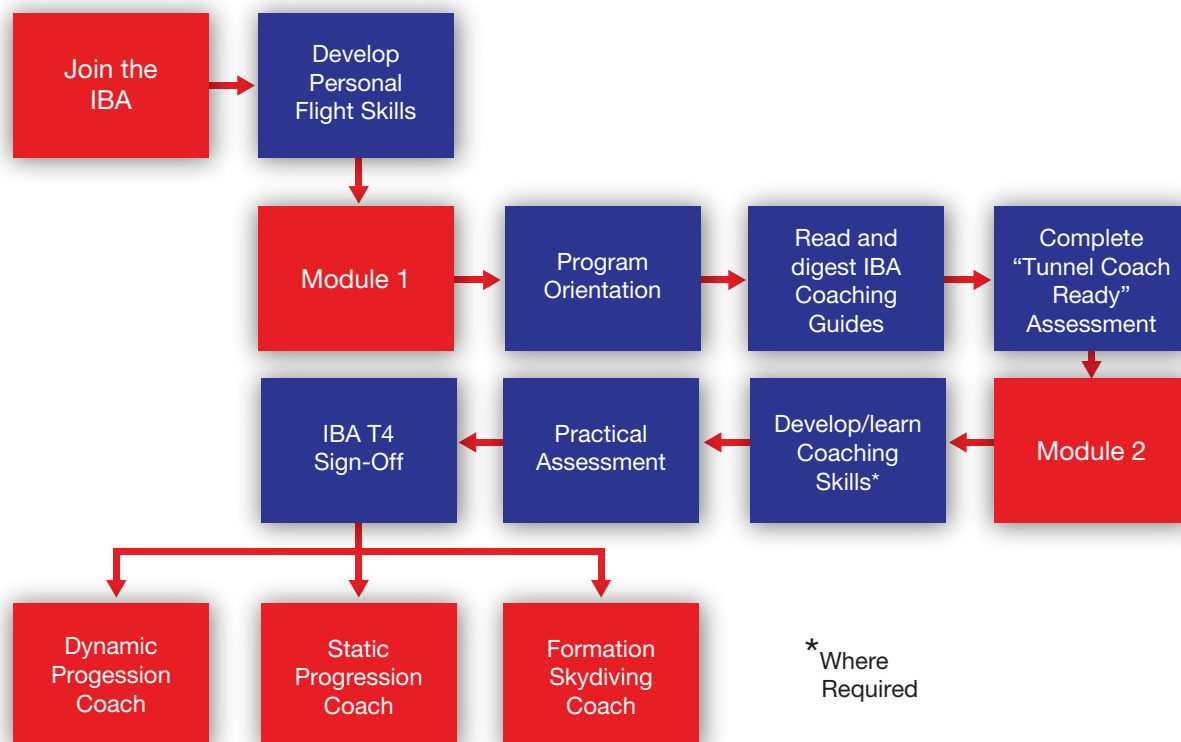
Join the IBA

Develop Personal Flight Skills

Module 1

Program Orientation

Read and digest IBA Coaching Guides

Complete “Tunnel Coach Ready” Assessment

Module 2

Develop/learn Coaching Skills*

Practical Assessment

IBA T4 Sign-Off

Dynamic Progession Coach

Static Progression Coach

Formation Skydiving Coach

*Where Required